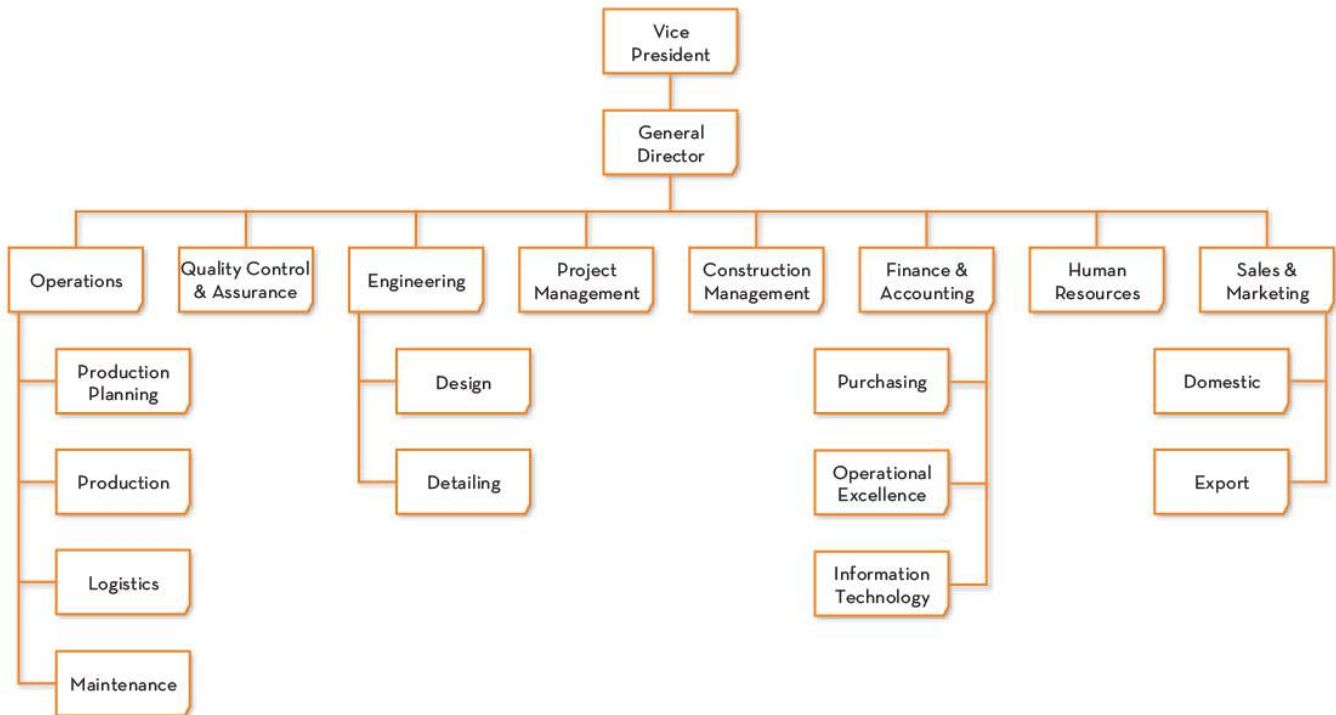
Vice President

General Director

Operations

Quality Control & Assurance

Engineering

Project Management

Construction Management

Finance & Accounting

Human Resources

Sales & Marketing

Production Planning

Production

Logistics

Maintenance

Design

Detailing

Purchasing

Operational Excellence

Information Technology

Domestic

Export